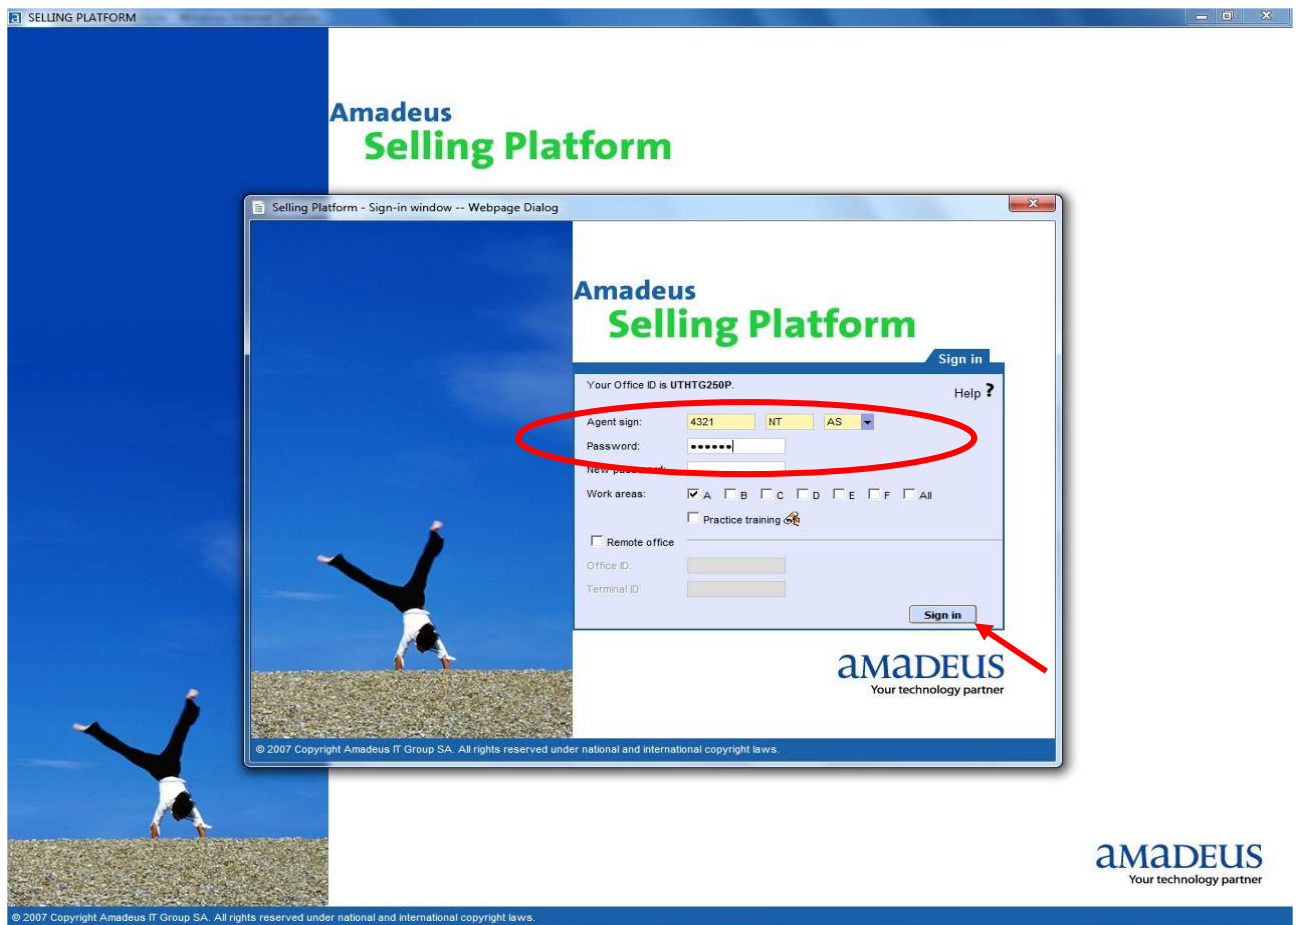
SELLING PLATFORM

Amadeus
Selling Platform

Selling Platform - Sign-in window -- Webpage Dialog

Amadeus
Selling Platform

Sign in

Your Office ID is UTHTG250P.

Help ?

Agent sign: 4321 NT AS

Password: ••••••

New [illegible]

Work areas: A B C D E F All

Practice training

Remote office

Office ID:

Terminal ID:

Sign in

amadeus
Your technology partner

© 2007 Copyright Amadeus IT Group SA. All rights reserved under national and international copyright laws.

amadeus
Your technology partner

© 2007 Copyright Amadeus IT Group SA. All rights reserved under national and international copyright laws.